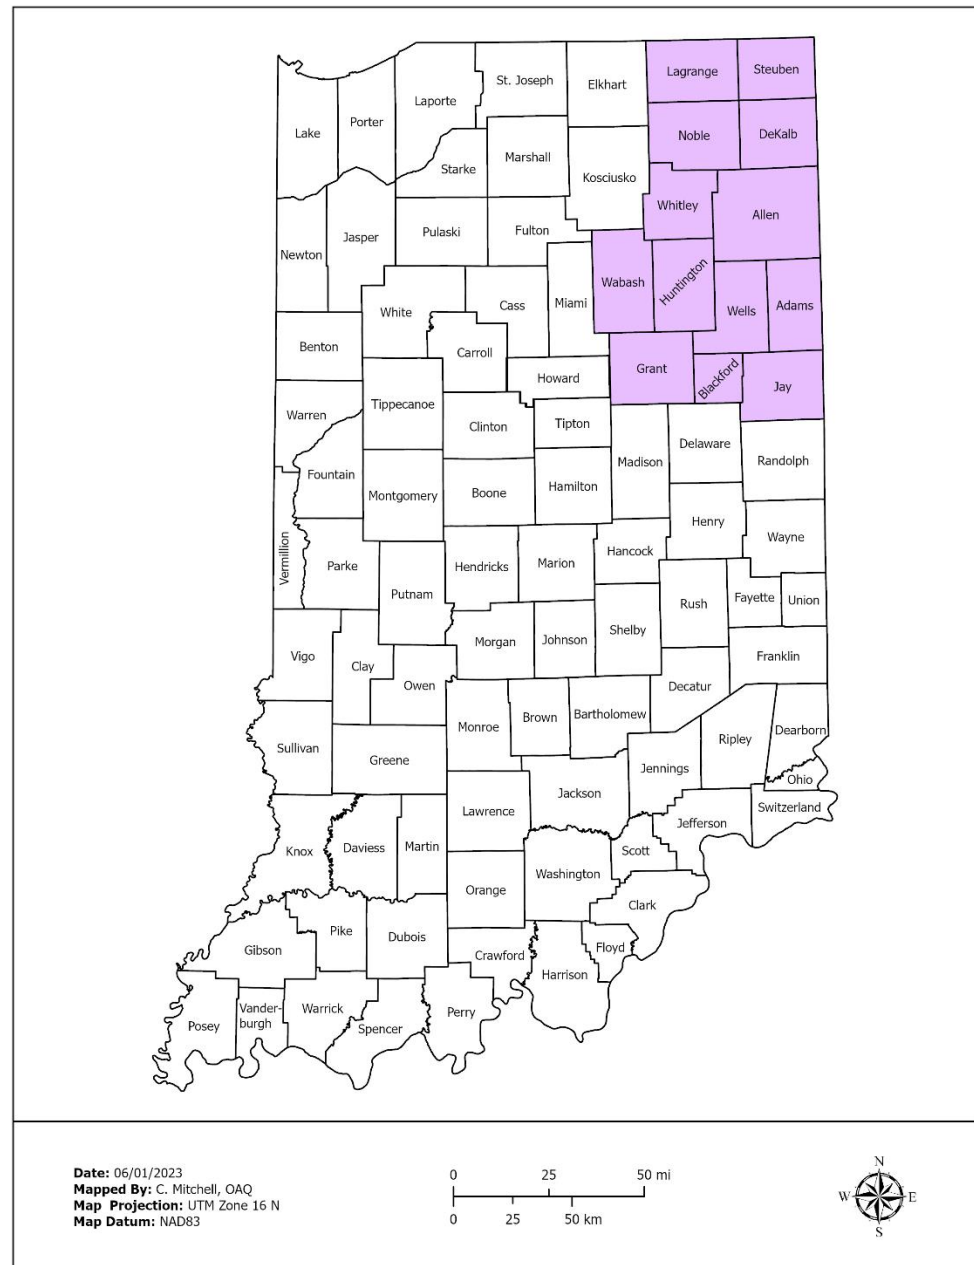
St. Joseph
Elkhart
Lagrange
Steuben
Lake
Porter
Laporte
Noble
DeKalb
Starke
Marshall
Kosciusko
Whitley
Allen
Newton
Jasper
Pulaski
Fulton
Wabash
Huntington
White
Cass
Miami
Wells
Adams
Benton
Carroll
Howard
Grant
Blackford
Jay
Warren
Tippecanoe
Clinton
Tipton
Madison
Delaware
Randolph
Fountain
Montgomery
Boone
Hamilton
Henry
Wayne
Vermillion
Parke
Hendricks
Marion
Hancock
Putnam
Rush
Fayette
Union
Vigo
Clay
Morgan
Johnson
Shelby
Franklin
Owen
Decatur
Monroe
Brown
Bartholomew
Ripley
Dearborn
Sullivan
Greene
Jennings
Ohio
Jackson
Switzerland
Lawrence
Jefferson
Knox
Daviess
Martin
Scott
Washington
Orange
Clark
Pike
Dubois
Floyd
Gibson
Crawford
Harrison
Posey
Vanderburgh
Warrick
Spencer
Perry

**Date:** 06/01/2023
**Mapped By:** C. Mitchell, OAQ
**Map Projection:** UTM Zone 16 N
**Map Datum:** NAD83

0 25 50 mi
0 25 50 km

N
W E
S